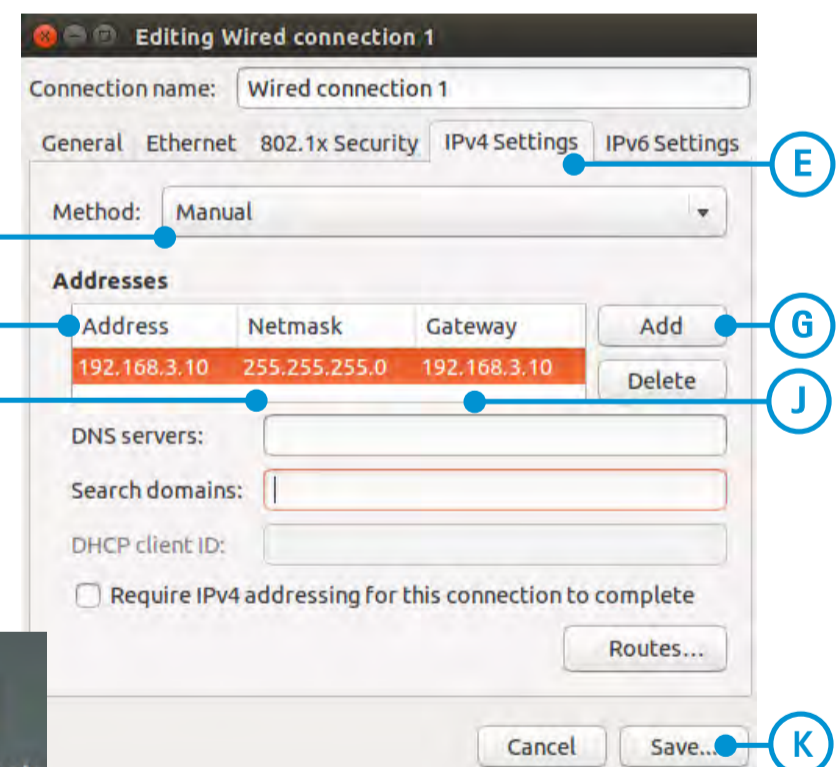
Editing Wired connection 1

Connection name: Wired connection 1

General Ethernet 802.1x Security IPv4 Settings IPv6 Settings

E

Method: Manual

Addresses

| Address | Netmask | Gateway |
|---|---|---|
| 192.168.3.10 | 255.255.255.0 | 192.168.3.10 |

Add

G

Delete

J

DNS servers:

Search domains:

DHCP client ID:

Require IPv4 addressing for this connection to complete

Routes...

Cancel

Save...

K